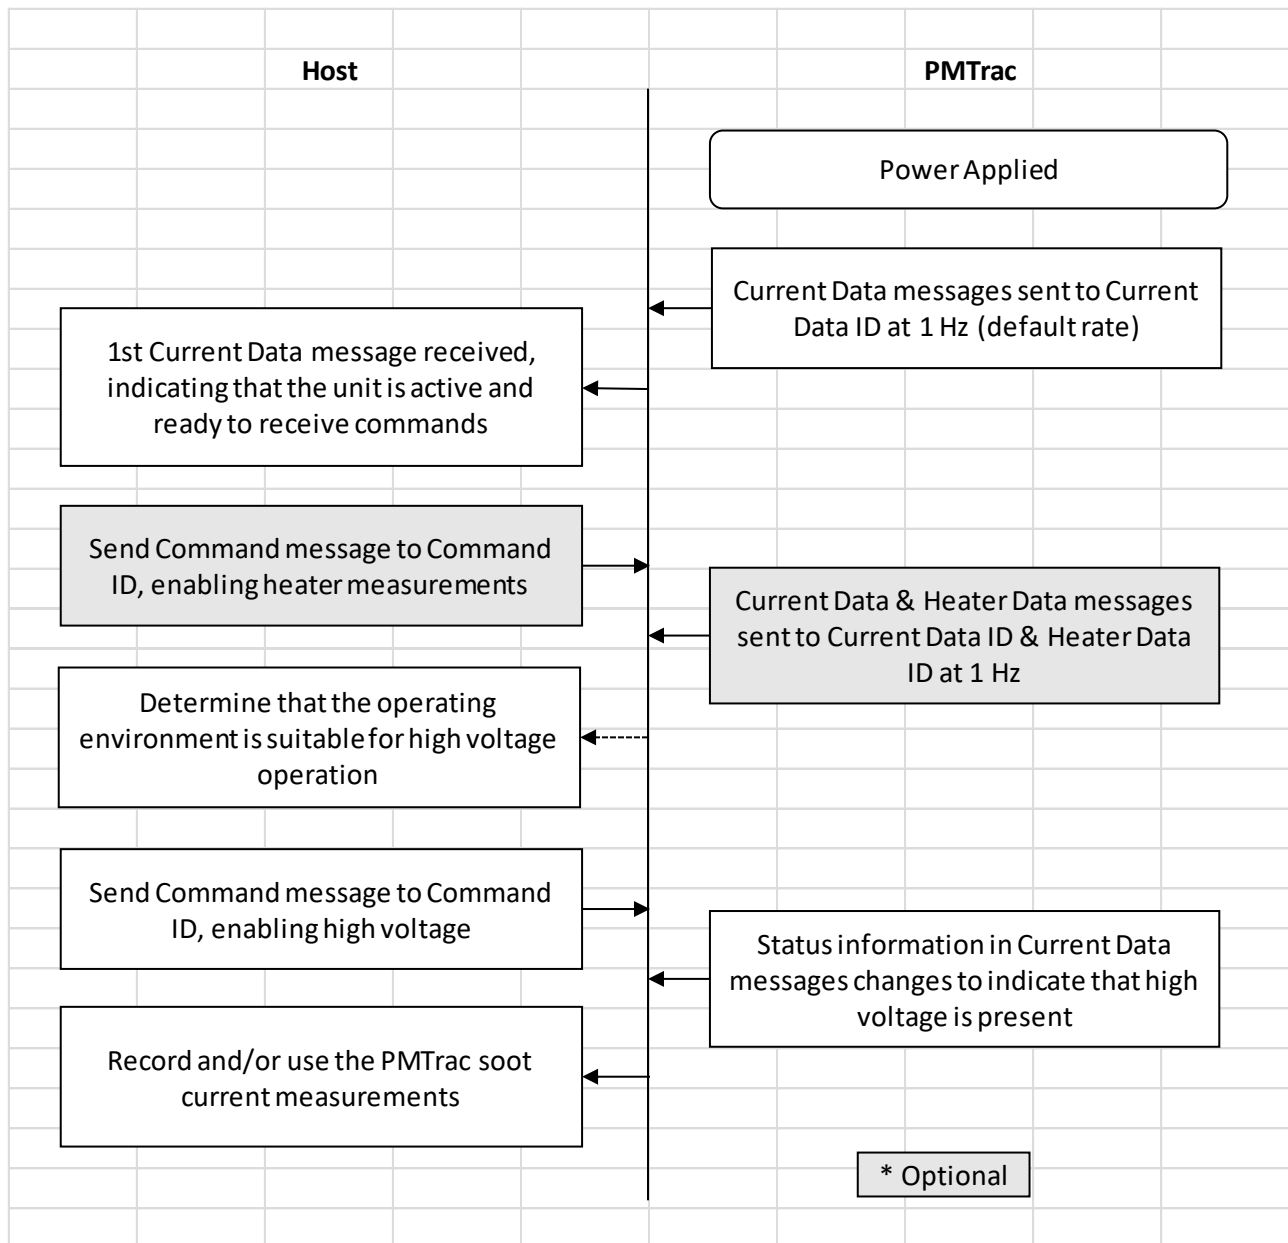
Host

PMTrac

Power Applied

Current Data messages sent to Current Data ID at 1 Hz (default rate)

1st Current Data message received, indicating that the unit is active and ready to receive commands

Send Command message to Command ID, enabling heater measurements

Current Data & Heater Data messages sent to Current Data ID & Heater Data ID at 1 Hz

Determine that the operating environment is suitable for high voltage operation

Send Command message to Command ID, enabling high voltage

Status information in Current Data messages changes to indicate that high voltage is present

Record and/or use the PMTrac soot current measurements

* Optional